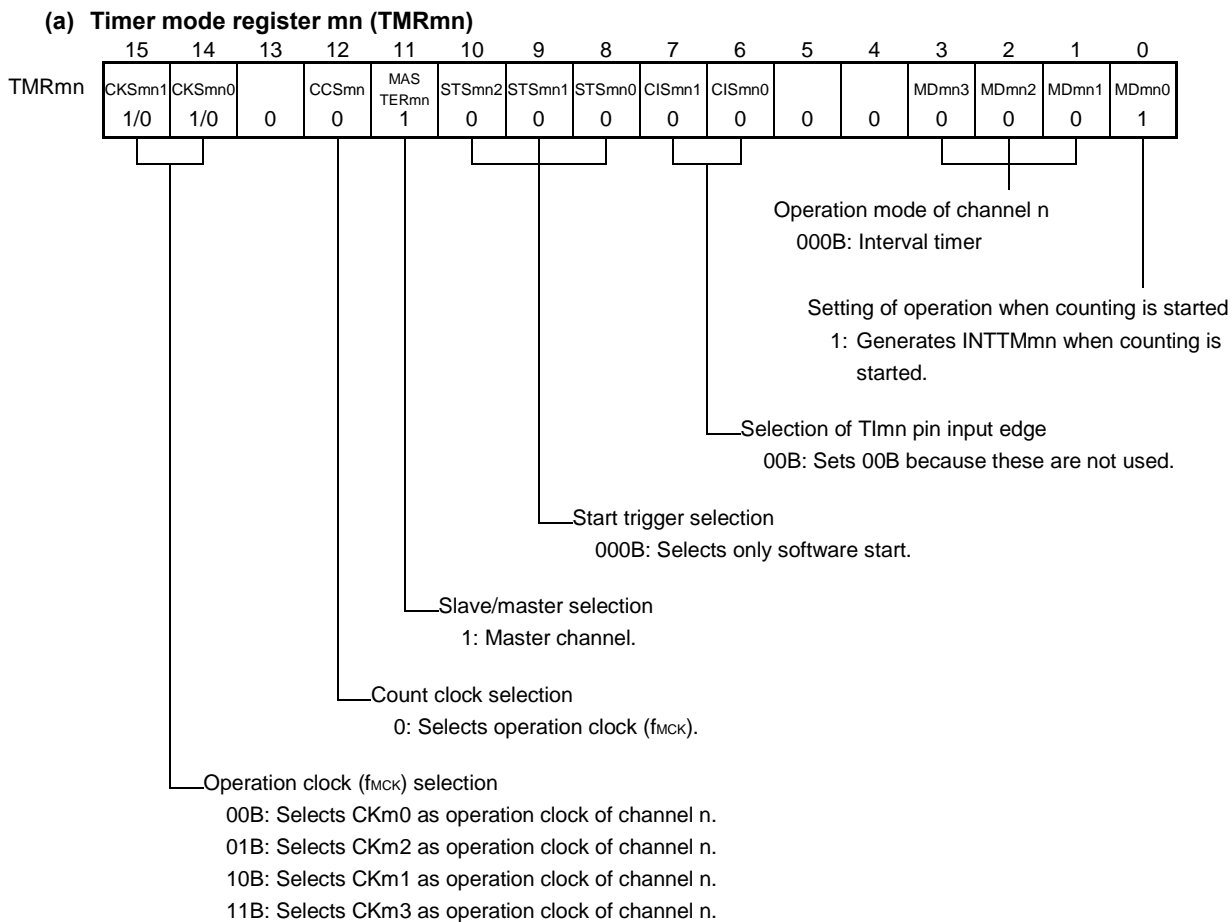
(a) Timer mode register mn (TMRmn)

| | 15 | 14 | 13 | 12 | 11 | 10 | 9 | 8 | 7 | 6 | 5 | 4 | 3 | 2 | 1 | 0 |
|---|---|---|---|---|---|---|---|---|---|---|---|---|---|---|---|---|
| TMRmn | CKSmn1 1/0 | CKSmn0 1/0 | 0 | CCSmn 0 | MASTERmn 1 | STSmn2 0 | STSmn1 0 | STSmn0 0 | CISmn1 0 | CISmn0 0 | 0 | 0 | MDmn3 0 | MDmn2 0 | MDmn1 0 | MDmn0 1 |

Operation mode of channel n
000B: Interval timer

Setting of operation when counting is started
1: Generates INTTMmn when counting is started.

Selection of TImn pin input edge
00B: Sets 00B because these are not used.

Start trigger selection
000B: Selects only software start.

Slave/master selection
1: Master channel.

Count clock selection
0: Selects operation clock ($f_{MCK}$).

Operation clock ($f_{MCK}$) selection
00B: Selects CKm0 as operation clock of channel n.
01B: Selects CKm2 as operation clock of channel n.
10B: Selects CKm1 as operation clock of channel n.
11B: Selects CKm3 as operation clock of channel n.